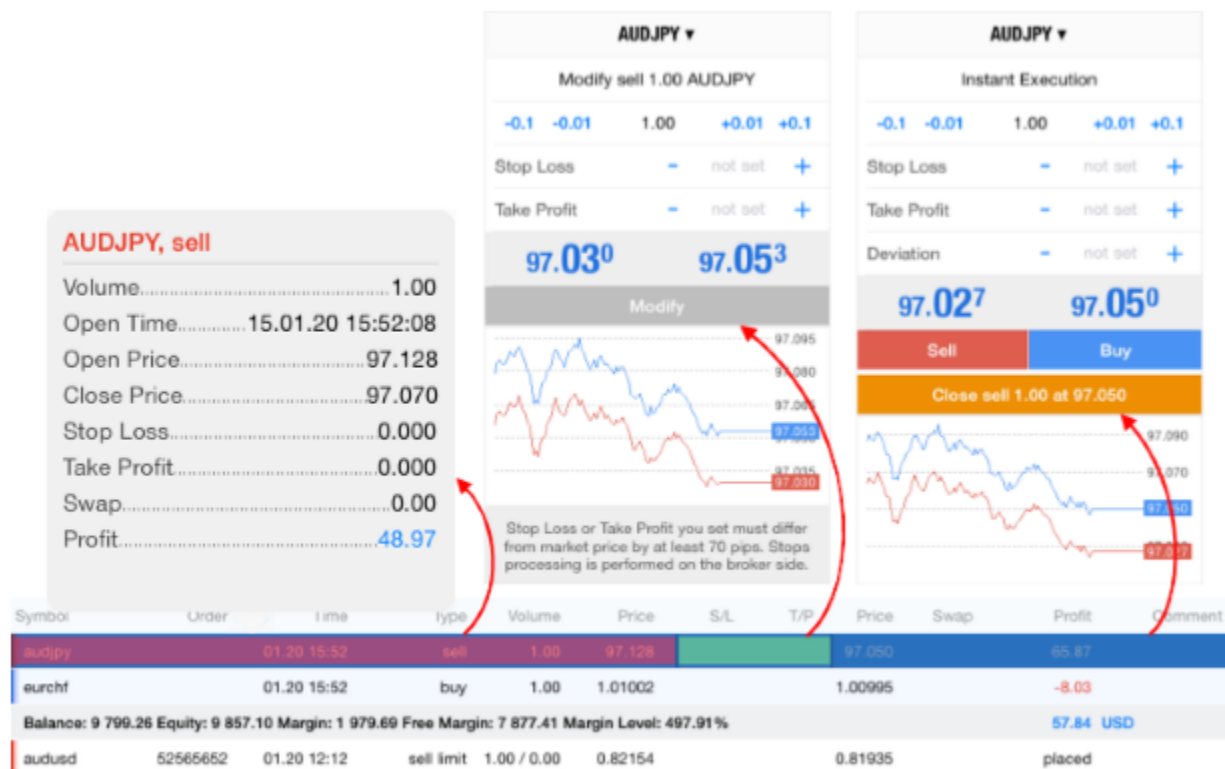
AUDJPY ▾

Modify sell 1.00 AUDJPY

-0.1 -0.01 1.00 +0.01 +0.1

Stop Loss - not set +

Take Profit - not set +

$97.03^0$ $97.05^3$

Modify

97.095
97.080
97.065
97.053
97.035
97.030

Stop Loss or Take Profit you set must differ from market price by at least 70 pips. Stops processing is performed on the broker side.

AUDJPY ▾

Instant Execution

-0.1 -0.01 1.00 +0.01 +0.1

Stop Loss - not set +

Take Profit - not set +

Deviation - not set +

$97.02^7$ $97.05^0$

Sell Buy

Close sell 1.00 at 97.050

97.090
97.070
97.050
97.027

AUDJPY, sell

Volume 1.00

Open Time 15.01.20 15:52:08

Open Price 97.128

Close Price 97.070

Stop Loss 0.000

Take Profit 0.000

Swap 0.00

Profit 48.97

| Symbol | Order | Time | Type | Volume | Price | S/L | T/P | Price | Swap | Profit | Comment |
|---|---|---|---|---|---|---|---|---|---|---|---|
| audjpy | | 01.20 15:52 | sell | 1.00 | 97.128 | | | 97.050 | | 65.87 | |
| eurchf | | 01.20 15:52 | buy | 1.00 | 1.01002 | | | 1.00995 | | -8.03 | |
| Balance: 9 799.26 Equity: 9 857.10 Margin: 1 979.69 Free Margin: 7 877.41 Margin Level: 497.91% | | | | | | | | | | 57.84 USD | |
| audusd | 52565652 | 01.20 12:12 | sell limit | 1.00 / 0.00 | 0.82154 | | | 0.81935 | | placed | |